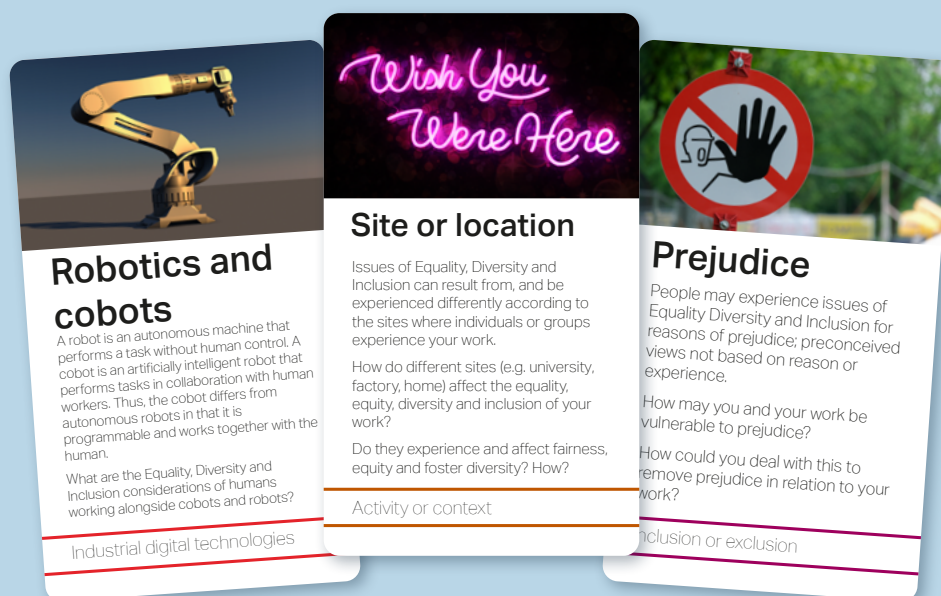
Robotics and cobots

A robot is an autonomous machine that performs a task without human control. A cobot is an artificially intelligent robot that performs tasks in collaboration with human workers. Thus, the cobot differs from autonomous robots in that it is programmable and works together with the human.

What are the Equality, Diversity and Inclusion considerations of humans working alongside cobots and robots?

Industrial digital technologies

Wish You Were Here

Site or location

Issues of Equality, Diversity and Inclusion can result from, and be experienced differently according to the sites where individuals or groups experience your work.

How do different sites (e.g. university, factory, home) affect the equality, equity, diversity and inclusion of your work?

Do they experience and affect fairness, equity and foster diversity? How?

Activity or context

Prejudice

People may experience issues of Equality Diversity and Inclusion for reasons of prejudice; preconceived views not based on reason or experience.

How may you and your work be vulnerable to prejudice?

How could you deal with this to remove prejudice in relation to your work?

Inclusion or exclusion